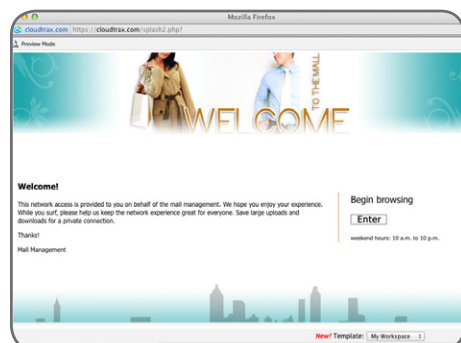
Mozilla Firefox

cloudtrax.com https://cloudtrax.com/splash2.php?

Preview Mode

WELCOME TO THE MALL

Welcome!

This network access is provided to you on behalf of the mall management. We hope you enjoy your experience. While you surf, please help us keep the network experience great for everyone. Save large uploads and downloads for a private connection.

Thanks!

Mall Management

Begin browsing

Enter

weekend hours: 10 a.m. to 10 p.m.

New! Template: My Workspace